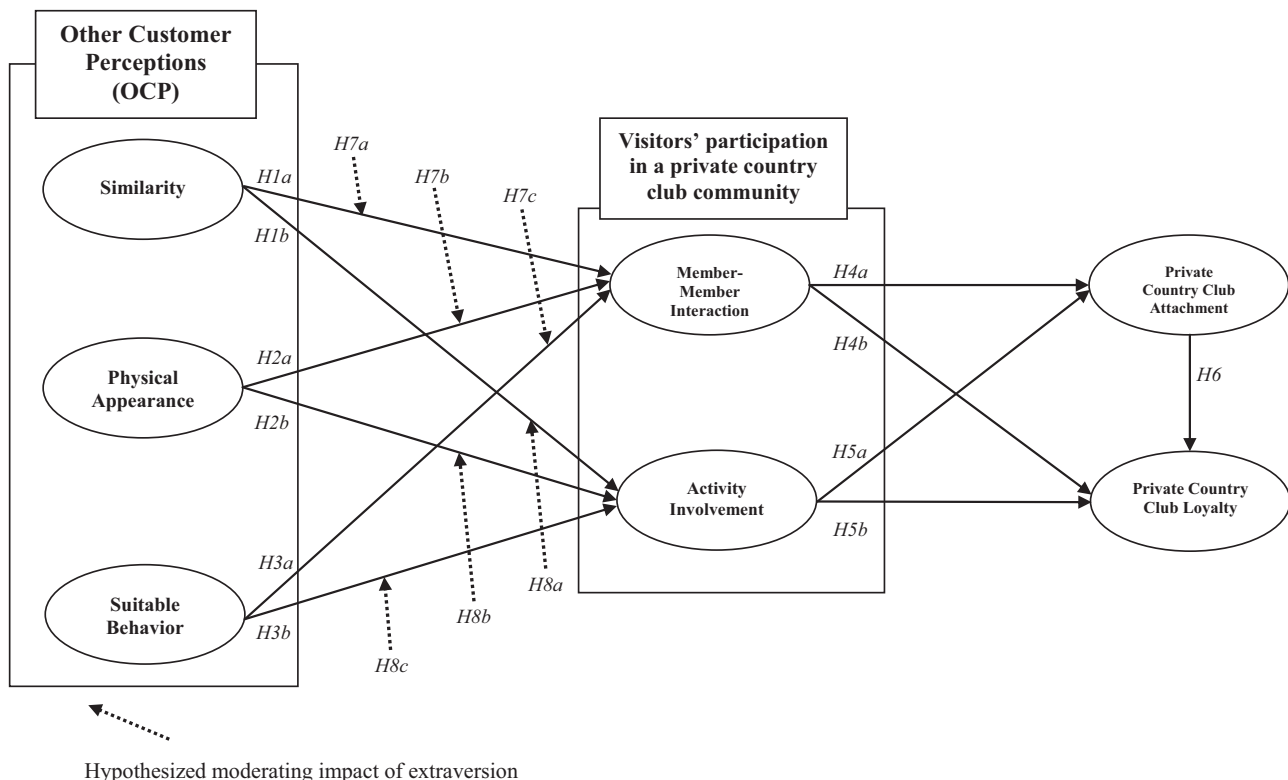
Other Customer Perceptions (OCP)

Similarity

Physical Appearance

Suitable Behavior

H1a

H1b

H2a

H2b

H3a

H3b

H7a

H7b

H7c

H8a

H8b

H8c

Visitors' participation in a private country club community

Member-Member Interaction

Activity Involvement

H4a

H4b

H5a

H5b

Private Country Club Attachment

H6

Private Country Club Loyalty

Hypothesized moderating impact of extraversion